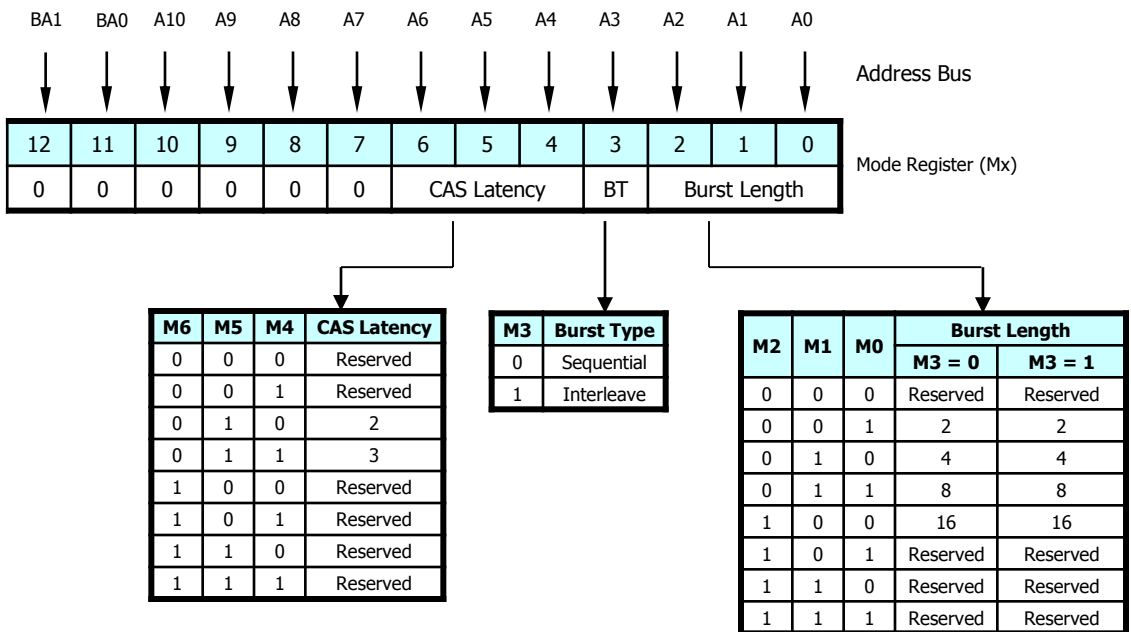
BA1 BA0 A10 A9 A8 A7 A6 A5 A4 A3 A2 A1 A0

Address Bus

| 12 | 11 | 10 | 9 | 8 | 7 | 6 | 5 | 4 | 3 | 2 | 1 | 0 |
|---|---|---|---|---|---|---|---|---|---|---|---|---|
| 0 | 0 | 0 | 0 | 0 | 0 | CAS Latency | | | BT | Burst Length | | |

Mode Register (Mx)

| M6 | M5 | M4 | CAS Latency |
|---|---|---|---|
| 0 | 0 | 0 | Reserved |
| 0 | 0 | 1 | Reserved |
| 0 | 1 | 0 | 2 |
| 0 | 1 | 1 | 3 |
| 1 | 0 | 0 | Reserved |
| 1 | 0 | 1 | Reserved |
| 1 | 1 | 0 | Reserved |
| 1 | 1 | 1 | Reserved |

| M3 | Burst Type |
|---|---|
| 0 | Sequential |
| 1 | Interleave |

| M2 | M1 | M0 | Burst Length M3 = 0 | Burst Length M3 = 1 |
|---|---|---|---|---|
| 0 | 0 | 0 | Reserved | Reserved |
| 0 | 0 | 1 | 2 | 2 |
| 0 | 1 | 0 | 4 | 4 |
| 0 | 1 | 1 | 8 | 8 |
| 1 | 0 | 0 | 16 | 16 |
| 1 | 0 | 1 | Reserved | Reserved |
| 1 | 1 | 0 | Reserved | Reserved |
| 1 | 1 | 1 | Reserved | Reserved |